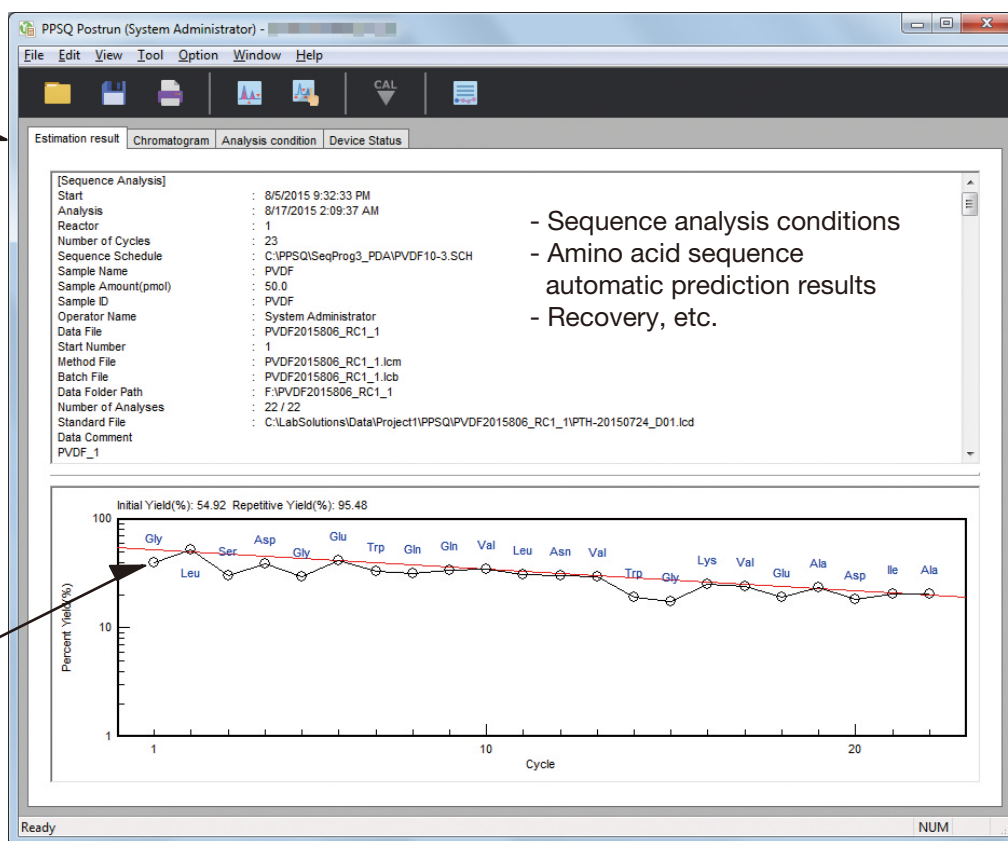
PPSQ Postrun (System Administrator) - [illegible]

File Edit View Tool Option Window Help

CAL

Estimation result | Chromatogram | Analysis condition | Device Status

[Sequence Analysis]
Start : 8/5/2015 9:32:33 PM
Analysis : 8/17/2015 2:09:37 AM
Reactor : 1
Number of Cycles : 23
Sequence Schedule : C:\PPSQ\SeqProg3_PDA\PVDF10-3.SCH
Sample Name : PVDF
Sample Amount(pmol) : 50.0
Sample ID : PVDF
Operator Name : System Administrator
Data File : PVDF2015806_RC1_1
Start Number : 1
Method File : PVDF2015806_RC1_1.lcm
Batch File : PVDF2015806_RC1_1.lcb
Data Folder Path : F:\PVDF2015806_RC1_1
Number of Analyses : 22 / 22
Standard File : C:\LabSolutions\Data\Project1\PPSQ\PVDF2015806_RC1_1\PTH-20150724_D01.lcd
Data Comment
PVDF_1

- Sequence analysis conditions
- Amino acid sequence automatic prediction results
- Recovery, etc.

Initial Yield(%): 54.92 Repetitive Yield(%): 95.48

100
10
1
Percent Yield(%)

Gly Leu Ser Asp Gly Glu Trp Gln Gln Val Leu Asn Val Trp Gly Lys Val Glu Ala Asp Ile Ala

1 10 20
Cycle

Ready NUM